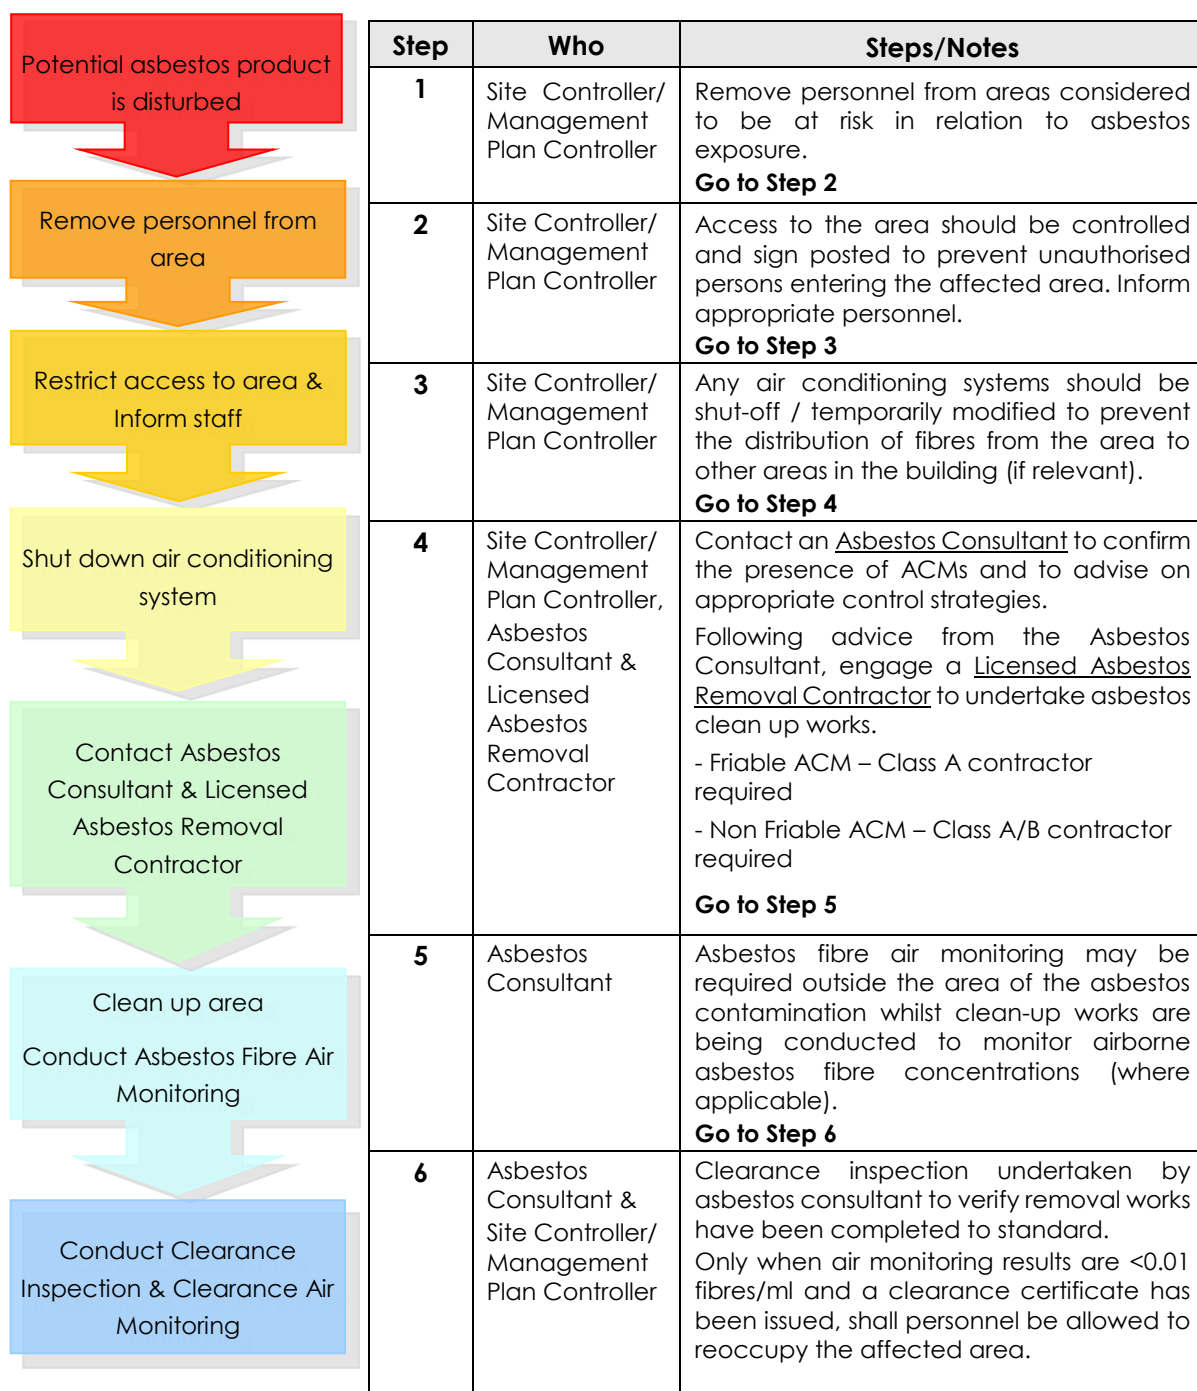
Potential asbestos product is disturbed

Remove personnel from area

Restrict access to area & Inform staff

Shut down air conditioning system

Contact Asbestos Consultant & Licensed Asbestos Removal Contractor

Clean up area

Conduct Asbestos Fibre Air Monitoring

Conduct Clearance Inspection & Clearance Air Monitoring

| Step | Who | Steps/Notes |
|---|---|---|
| 1 | Site Controller/ Management Plan Controller | Remove personnel from areas considered to be at risk in relation to asbestos exposure. **Go to Step 2** |
| 2 | Site Controller/ Management Plan Controller | Access to the area should be controlled and sign posted to prevent unauthorised persons entering the affected area. Inform appropriate personnel. **Go to Step 3** |
| 3 | Site Controller/ Management Plan Controller | Any air conditioning systems should be shut-off / temporarily modified to prevent the distribution of fibres from the area to other areas in the building (if relevant). **Go to Step 4** |
| 4 | Site Controller/ Management Plan Controller, Asbestos Consultant & Licensed Asbestos Removal Contractor | Contact an Asbestos Consultant to confirm the presence of ACMs and to advise on appropriate control strategies. Following advice from the Asbestos Consultant, engage a Licensed Asbestos Removal Contractor to undertake asbestos clean up works. - Friable ACM – Class A contractor required - Non Friable ACM – Class A/B contractor required **Go to Step 5** |
| 5 | Asbestos Consultant | Asbestos fibre air monitoring may be required outside the area of the asbestos contamination whilst clean-up works are being conducted to monitor airborne asbestos fibre concentrations (where applicable). **Go to Step 6** |
| 6 | Asbestos Consultant & Site Controller/ Management Plan Controller | Clearance inspection undertaken by asbestos consultant to verify removal works have been completed to standard. Only when air monitoring results are <0.01 fibres/ml and a clearance certificate has been issued, shall personnel be allowed to reoccupy the affected area. |